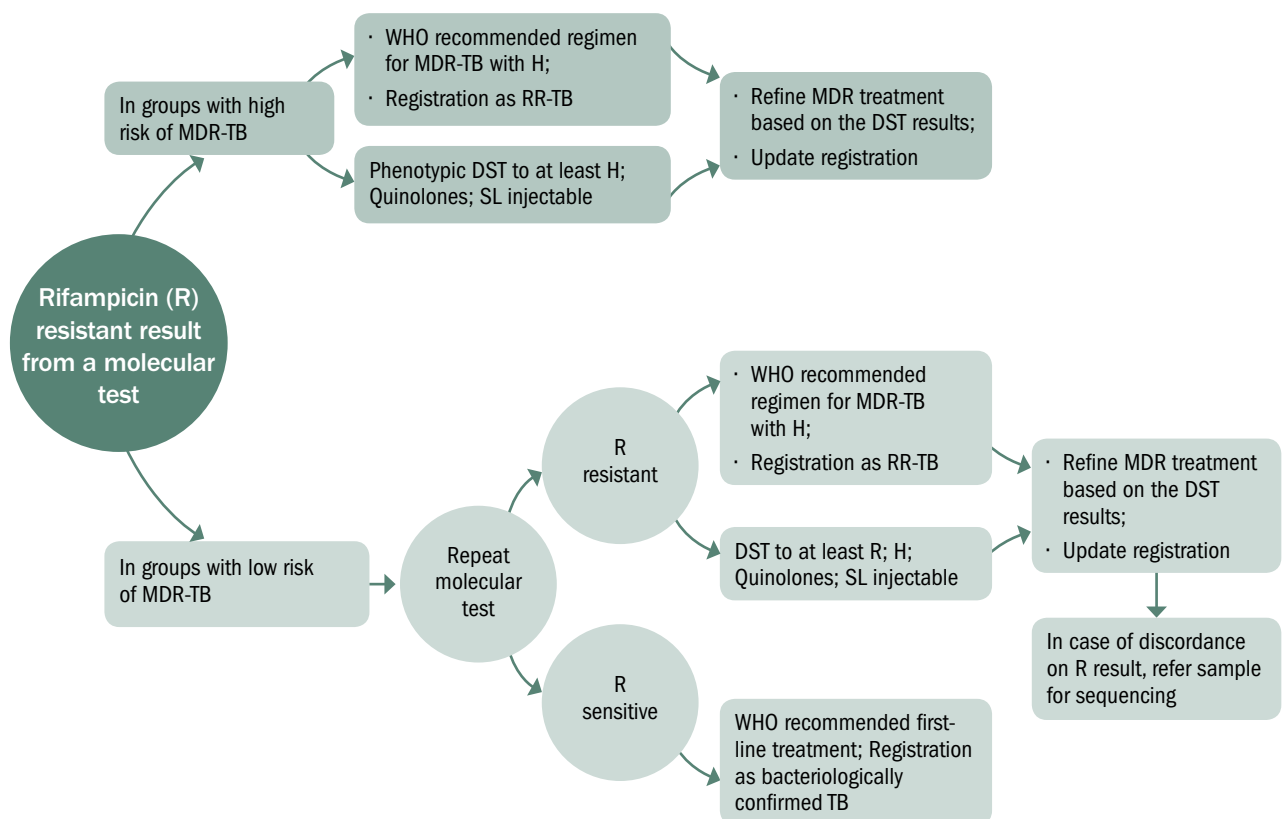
Rifampicin (R) resistant result from a molecular test

In groups with high risk of MDR-TB

· WHO recommended regimen for MDR-TB with H;
· Registration as RR-TB

Phenotypic DST to at least H; Quinolones; SL injectable

· Refine MDR treatment based on the DST results;
· Update registration

In groups with low risk of MDR-TB

Repeat molecular test

R resistant

· WHO recommended regimen for MDR-TB with H;
· Registration as RR-TB

DST to at least R; H; Quinolones; SL injectable

· Refine MDR treatment based on the DST results;
· Update registration

In case of discordance on R result, refer sample for sequencing

R sensitive

WHO recommended first-line treatment; Registration as bacteriologically confirmed TB